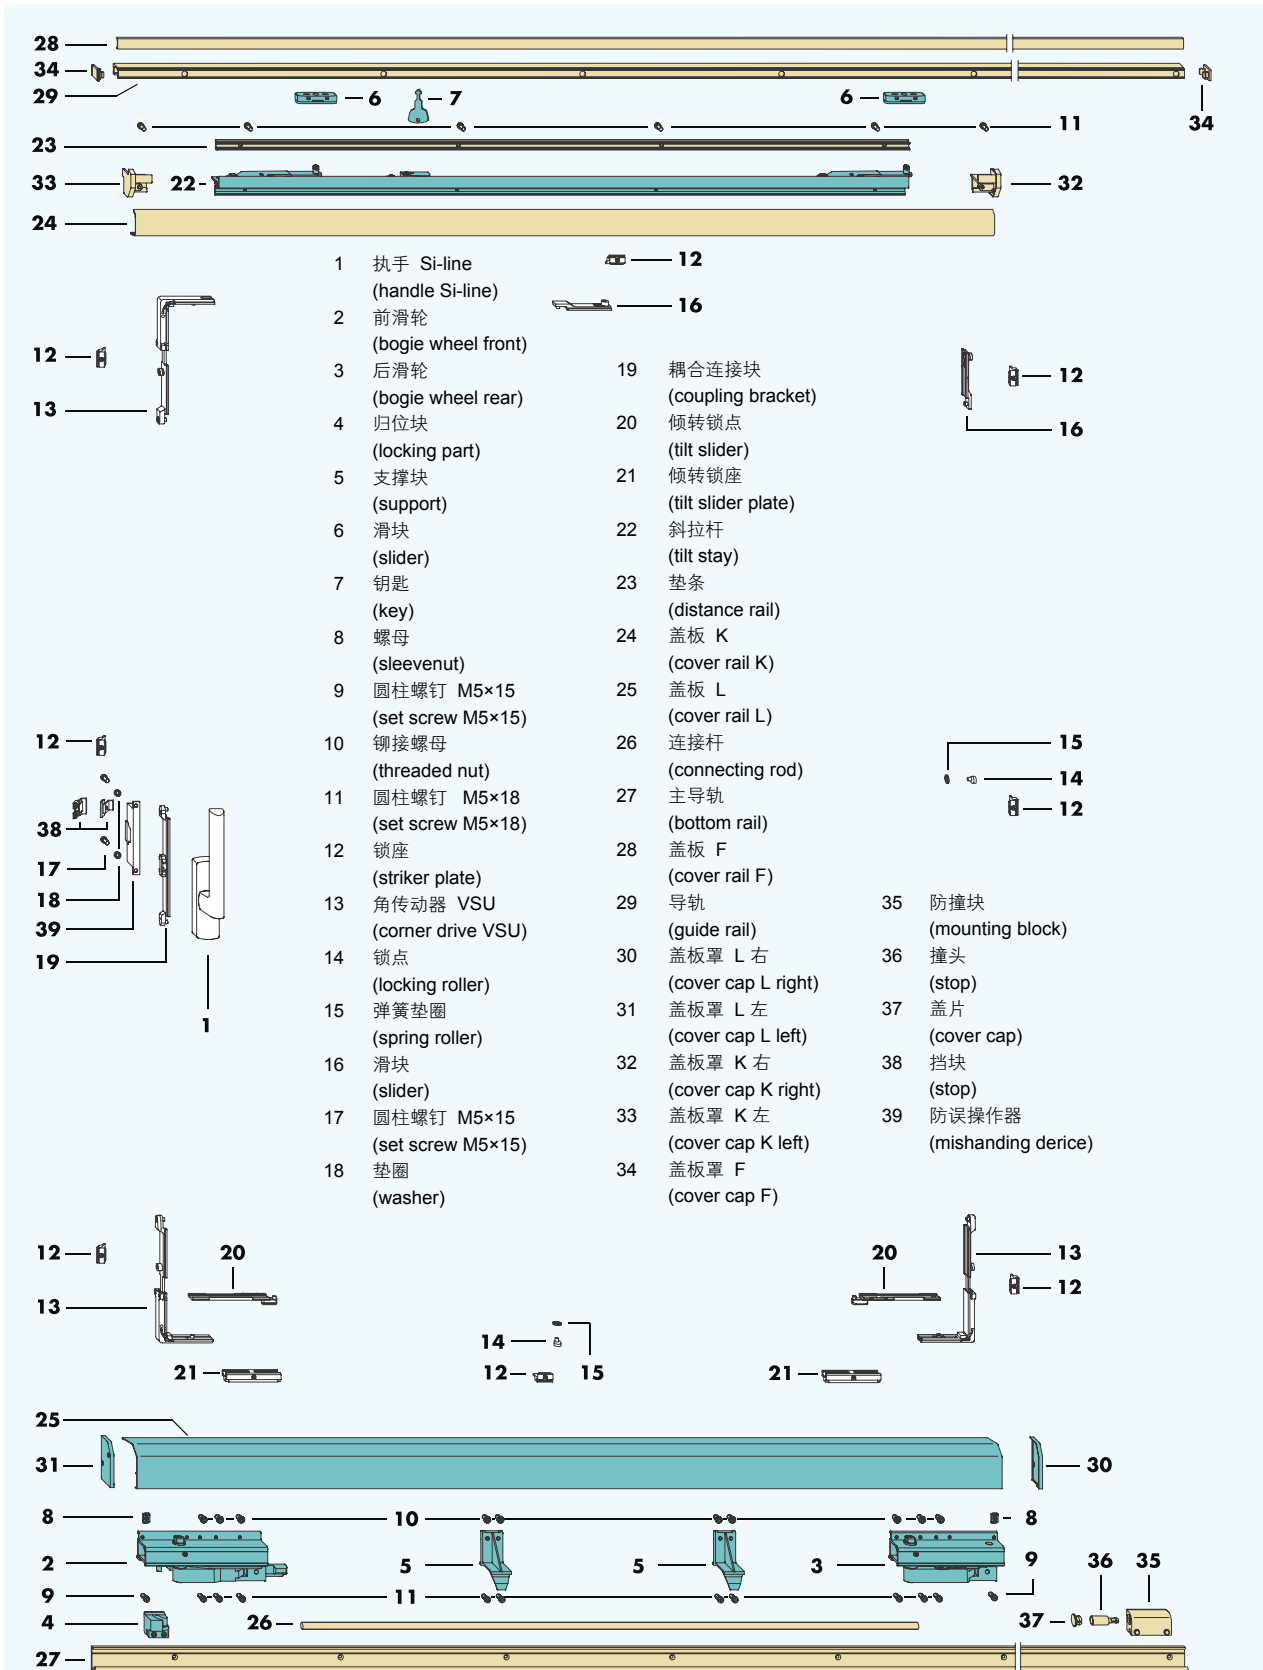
28
34
29
6
7
6
11
34
23
33
22
32
24

1 执手 Si-line
(handle Si-line)
2 前滑轮
(bogie wheel front)
3 后滑轮
(bogie wheel rear)
4 归位块
(locking part)
5 支撑块
(support)
6 滑块
(slider)
7 钥匙
(key)
8 螺母
(sleevenut)
9 圆柱螺钉 M5×15
(set screw M5×15)
10 铆接螺母
(threaded nut)
11 圆柱螺钉 M5×18
(set screw M5×18)
12 锁座
(striker plate)
13 角传动器 VSU
(corner drive VSU)
14 锁点
(locking roller)
15 弹簧垫圈
(spring roller)
16 滑块
(slider)
17 圆柱螺钉 M5×15
(set screw M5×15)
18 垫圈
(washer)

19 耦合连接块
(coupling bracket)
20 倾转锁点
(tilt slider)
21 倾转锁座
(tilt slider plate)
22 斜拉杆
(tilt stay)
23 垫条
(distance rail)
24 盖板 K
(cover rail K)
25 盖板 L
(cover rail L)
26 连接杆
(connecting rod)
27 主导轨
(bottom rail)
28 盖板 F
(cover rail F)
29 导轨
(guide rail)
30 盖板罩 L 右
(cover cap L right)
31 盖板罩 L 左
(cover cap L left)
32 盖板罩 K 右
(cover cap K right)
33 盖板罩 K 左
(cover cap K left)
34 盖板罩 F
(cover cap F)

35 防撞块
(mounting block)
36 撞头
(stop)
37 盖片
(cover cap)
38 挡块
(stop)
39 防误操作器
(mishanding derice)

12
16
12
13
12
16
12
15
14
12
38
17
18
39
19
1
12
20
13
20
13
12
14
15
12
21
21
25
31
30
8
10
8
2
5
5
3
9
9
11
36
35
4
26
37
27